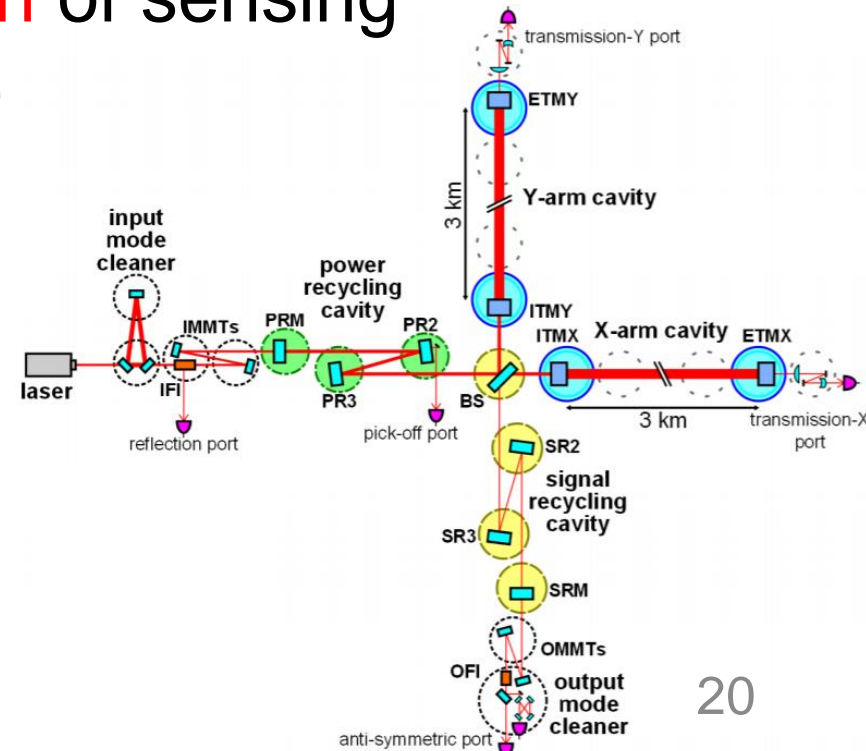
n of sensing

transmission-Y port
ETMY
3 km
Y-arm cavity
input mode cleaner
power recycling cavity
IMMTs
PRM
PR2
ITMY
ITMX
X-arm cavity
ETMX
laser
IFI
PR3
BS
3 km
transmission-X port
reflection port
pick-off port
SR2
signal recycling cavity
SR3
SRM
OMMTs
OFI
output mode cleaner
anti-symmetric port
20